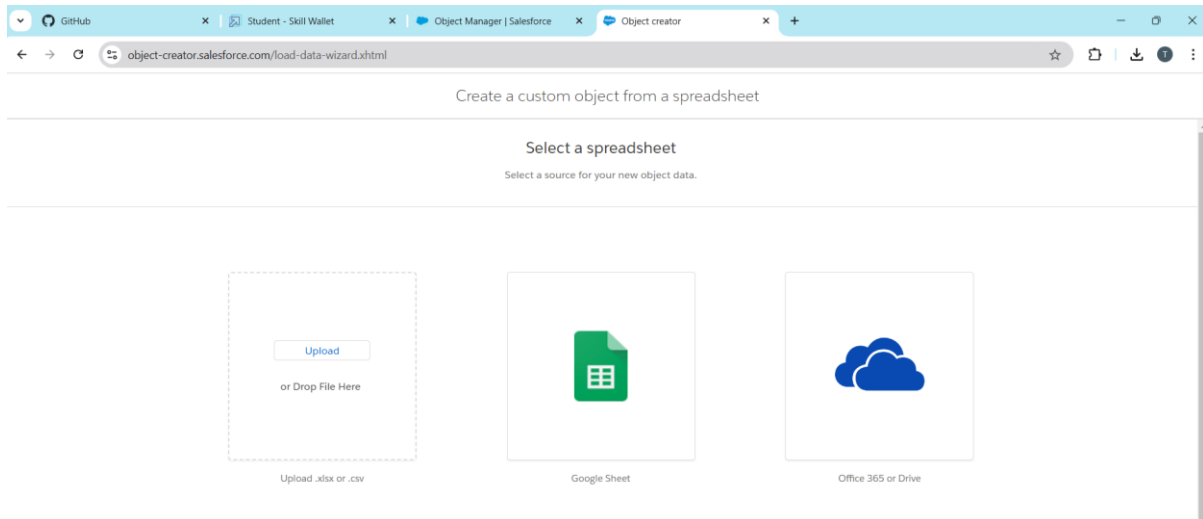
GitHub
Student - Skill Wallet
Object Manager | Salesforce
Object creator
object-creator.salesforce.com/load-data-wizard.xhtml
T

Create a custom object from a spreadsheet

Select a spreadsheet

Select a source for your new object data.

Upload

or Drop File Here

Upload .xlsx or .csv

Google Sheet

Office 365 or Drive